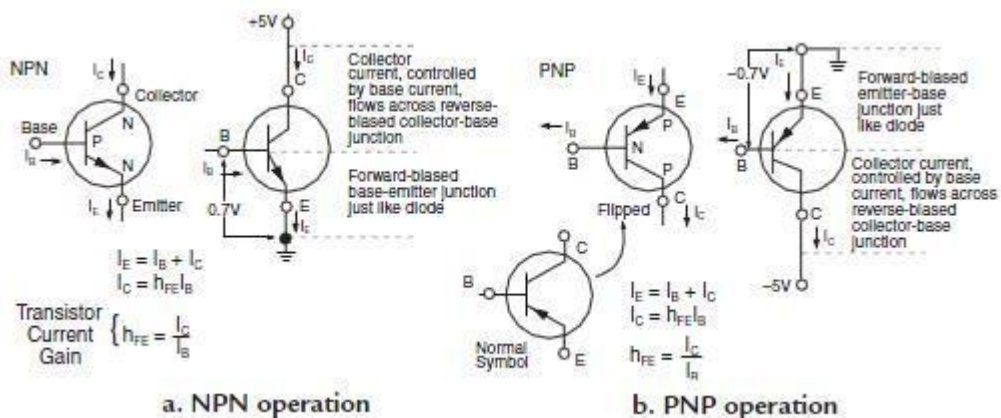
NPN

$I_C$

Collector

Base

$I_B$

P

N

N

$I_E$

Emitter

+5V

$I_C$

C

Collector current, controlled by base current, flows across reverse-biased collector-base junction

B

$I_B$

0.7V

Forward-biased base-emitter junction just like diode

E

$I_E$

$I_E = I_B + I_C$
$I_C = h_{FE}I_B$

Transistor Current Gain $\{ h_{FE} = \frac{I_C}{I_B}$

a. NPN operation

PNP

$I_E$

E

$I_B$

P

N

P

B

C

$I_C$

Flipped

B

C

E

Normal Symbol

$I_E = I_B + I_C$
$I_C = h_{FE}I_B$

$h_{FE} = \frac{I_C}{I_B}$

−0.7V

$I_E$

E

Forward-biased emitter-base junction just like diode

$I_B$

B

Collector current, controlled by base current, flows across reverse-biased collector-base junction

C

$I_C$

−5V

b. PNP operation